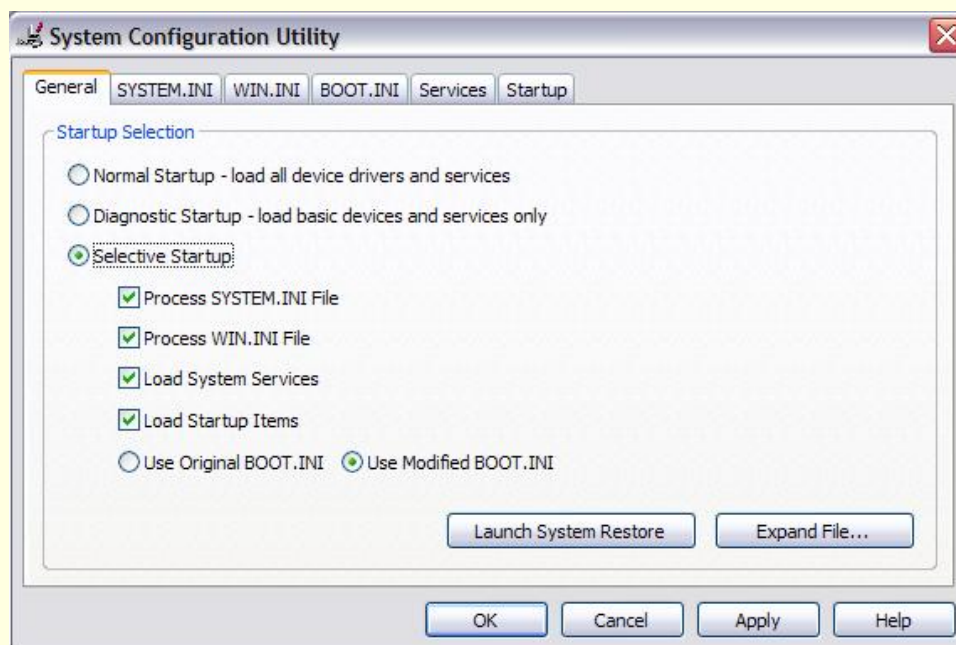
System Configuration Utility

General | SYSTEM.INI | WIN.INI | BOOT.INI | Services | Startup

Startup Selection

Normal Startup - load all device drivers and services

Diagnostic Startup - load basic devices and services only

Selective Startup

Process SYSTEM.INI File

Process WIN.INI File

Load System Services

Load Startup Items

Use Original BOOT.INI   Use Modified BOOT.INI

Launch System Restore   Expand File...

OK   Cancel   Apply   Help